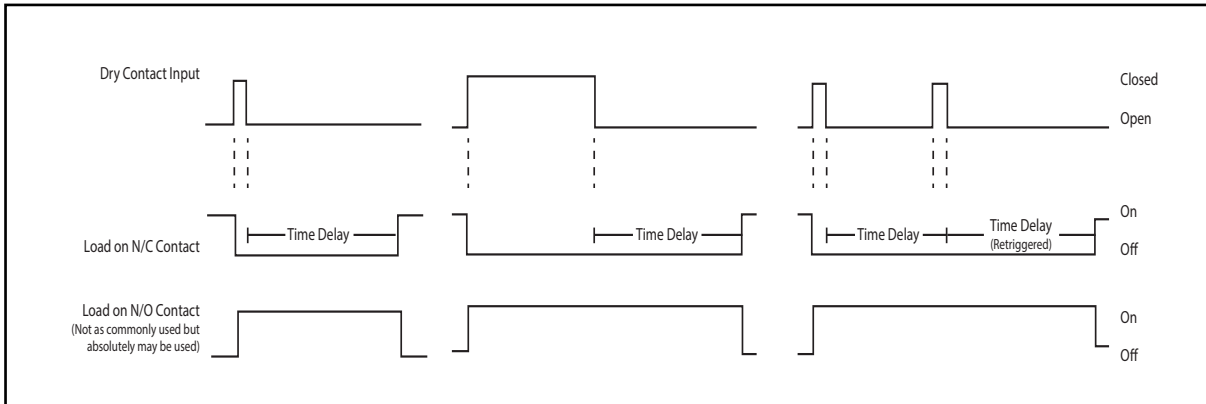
Dry Contact Input

Closed

Open

Load on N/C Contact

Time Delay

Time Delay

Time Delay

Time Delay
(Retriggered)

On

Off

Load on N/O Contact
(Not as commonly used but absolutely may be used)

On

Off